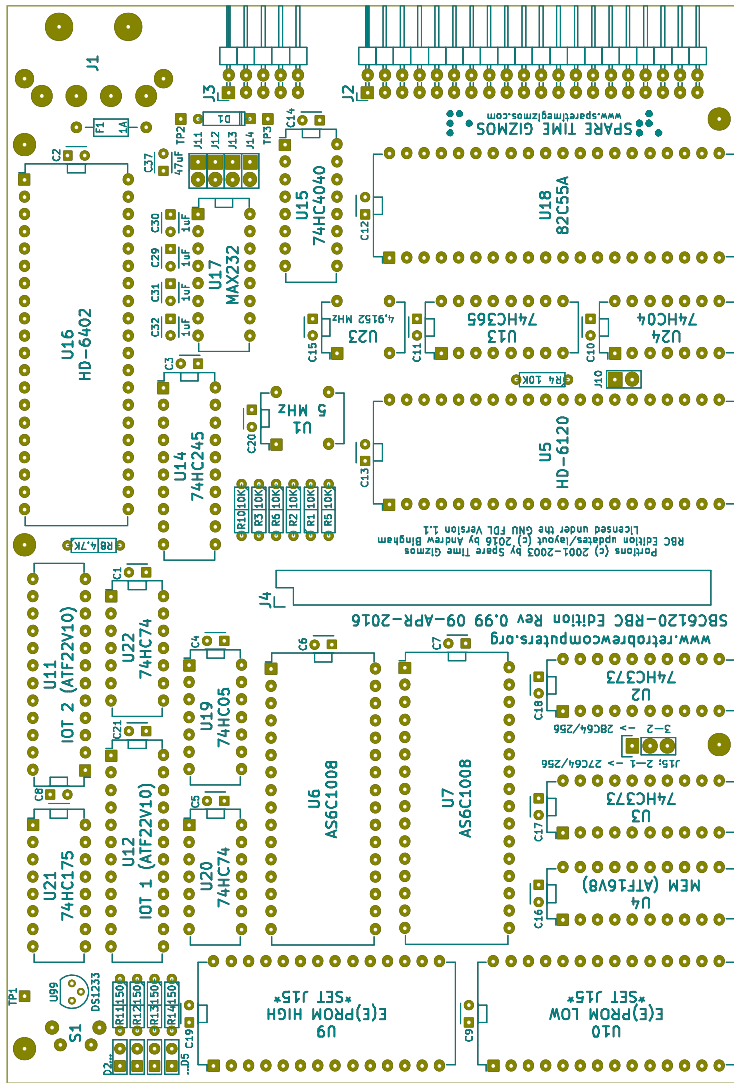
J1

F1
1A

J3
D1

J2

TP2 J11 J12 J13 J14 TP3

C14

SPARE TIME GIZMOS
www.sparetimegizmos.com

C2

C37
47uF

U15
74HC4040

U18
82C55A

C12

C30
1uF

C29
1uF

C31
1uF

C32
1uF

U17
MAX232

U16
HD-6402

U23
4.9152 MHz

C15

U13
74HC365

C11

U24
74HC04

C10

C3

R4 10K

J10

U1
5 MHz

C20

U14
74HC245

U5
HD-6120

C13

R10 10K
R3 10K
R6 10K
R2 10K
R1 10K
R5 10K

Licensed under the GNU FDL Version 1.1
SBC Edition updates/layout (c) 2016 by Andrew Bingham
Portions (c) 2001-2003 by Spare Time Gizmos

R8 4.7K

C1

J4

SBC6120-RBC Edition Rev 0.99 09-APR-2016

www.retrobrewcomputers.org

U11
IOT 2 (ATF22V10)

U22
74HC74

C4

C6

C7

U19
74HC05

U2
74HC373

C18

3-2 -> 28C64/256
J15: 2-1 -> 27C64/256

C21

C8

C5

U6
AS6C1008

U7
AS6C1008

U3
74HC373

C17

U21
74HC175

U12
IOT 1 (ATF22V10)

U20
74HC74

U4
MEM (ATF16V8)

C16

TP1

U99
DS1233

R11 150
R12 150
R13 150
R14 150

S1

D2...D5

C19

U9
E(E)PROM HIGH
*SET J15*

C9

U10
E(E)PROM LOW
*SET J15*